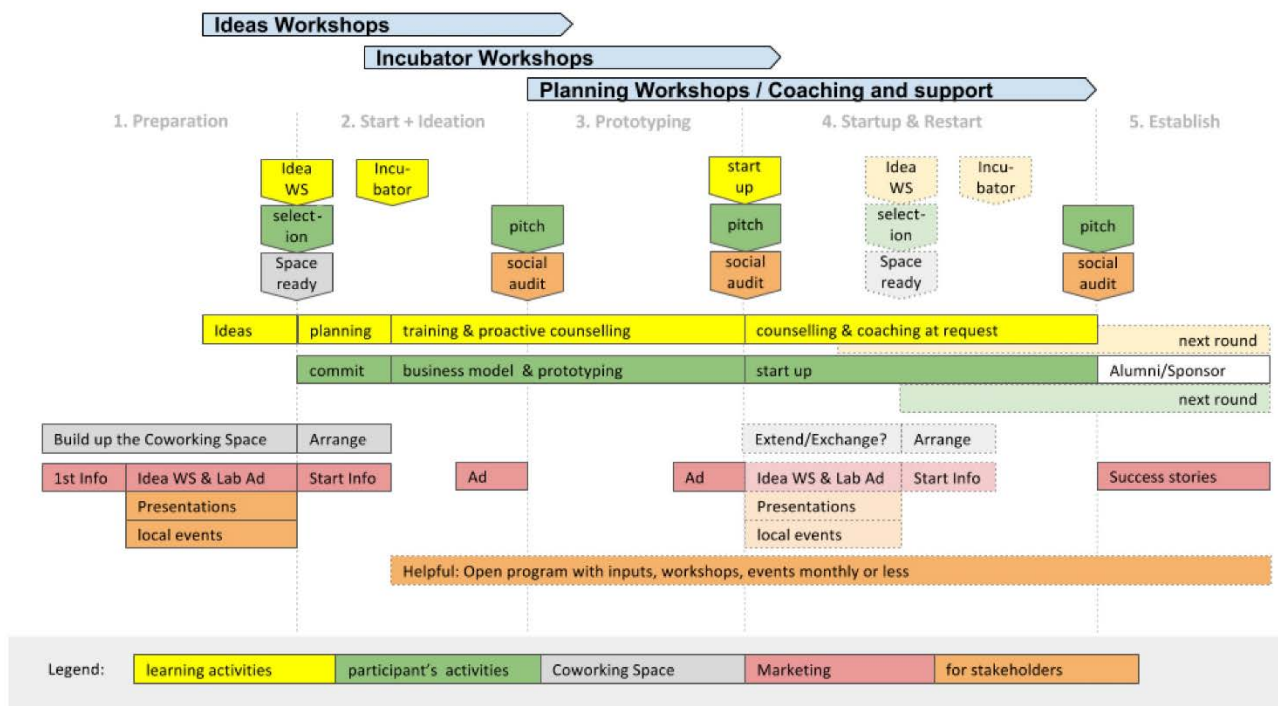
Ideas Workshops

Incubator Workshops

Planning Workshops / Coaching and support

1. Preparation

2. Start + Ideation

3. Prototyping

4. Startup & Restart

5. Establish

Idea WS

selection

Space ready

Incubator

pitch

social audit

start up

pitch

social audit

Idea WS

selection

Space ready

Incubator

pitch

social audit

Ideas

planning

training & proactive counselling

counselling & coaching at request

next round

commit

business model & prototyping

start up

Alumni/Sponsor

next round

Build up the Coworking Space

Arrange

Extend/Exchange?

Arrange

1st Info

Idea WS & Lab Ad

Start Info

Ad

Ad

Idea WS & Lab Ad

Start Info

Success stories

Presentations

local events

Presentations

local events

Helpful: Open program with inputs, workshops, events monthly or less

Legend:

learning activities

participant's activities

Coworking Space

Marketing

for stakeholders